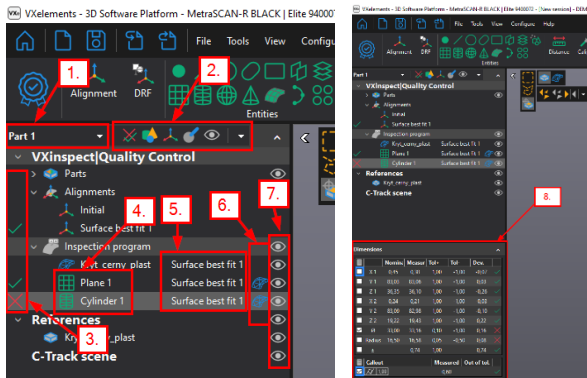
VXelements - 3D Software Platform - MetraSCAN-R BLACK | Elite 94000

File Tools View Configu

Alignment DRF

Entities

1. 2.

Part 1

VXinspect|Quality Control

Parts

Alignments

Initial

Surface best fit 1

Inspection program

Kryt_cerny_plast

Plane 1

Cylinder 1

References

Kryt_cerny_plast

C-Track scene

3. 4. 5. 6. 7.

Surface best fit 1

Surface best fit 1

Surface best fit 1

VXelements - 3D Software Platform - MetraSCAN-R BLACK | Elite 940007 - [New version]

File Tools View Configure Help

Alignment DRF

Entities

Distance Cali

Part 1

VXinspect|Quality Control

Parts

Alignments

Initial

Surface best fit 1

Inspection program

Kryt_cerny_plast Surface best fit 1

Plane 1 Surface best fit 1

Cylinder 1 Surface best fit 1

References

Kryt_cerny_plast

C-Track scene

8.

Dimensions

| | Nomin. | Measur. | Tol+ | Tol- | Dev. |
|---|---|---|---|---|---|
| X 1 | 0,15 | 0,31 | 1,00 | -1,00 | -0,07 |
| Y 1 | 0,00 | 0,00 | 1,00 | -1,00 | 0,00 |
| Z 1 | 36,51 | 36,10 | 1,00 | -1,00 | 0,00 |
| X 2 | 0,24 | 0,21 | 1,00 | -1,00 | 0,00 |
| Y 2 | 32,00 | 32,08 | 1,00 | -1,00 | 0,08 |
| Z 2 | 18,22 | 16,41 | 1,00 | -1,00 | -1,81 |
| Ø | 33,00 | 32,98 | 1,00 | -1,00 | 0,00 |
| Radius | 16,50 | 16,50 | 1,00 | -1,00 | 0,00 |
| | | 0,74 | | 1,00 | 0,74 |

Callout Measured Out of tol.